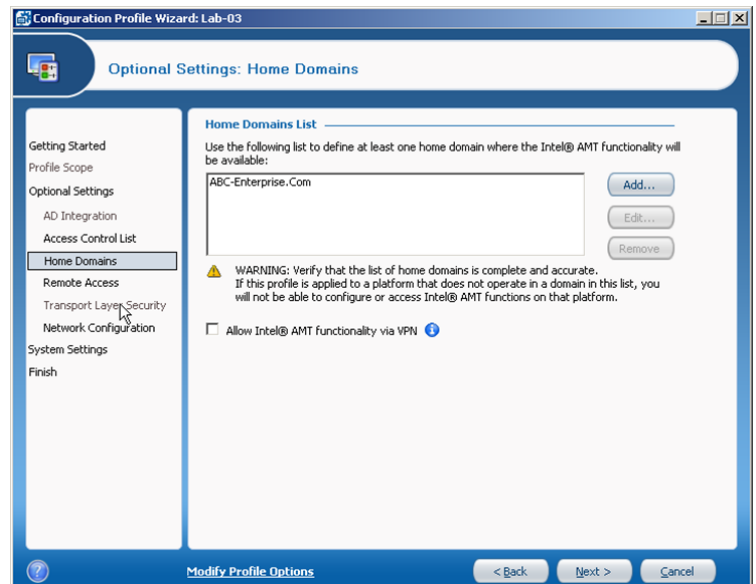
Configuration Profile Wizard: Lab-03

Optional Settings: Home Domains

Getting Started
Profile Scope
Optional Settings
AD Integration
Access Control List
Home Domains
Remote Access
Transport Layer Security
Network Configuration
System Settings
Finish

Home Domains List

Use the following list to define at least one home domain where the Intel® AMT functionality will be available:

ABC-Enterprise.Com

Add...
Edit...
Remove

WARNING: Verify that the list of home domains is complete and accurate. If this profile is applied to a platform that does not operate in a domain in this list, you will not be able to configure or access Intel® AMT functions on that platform.

Allow Intel® AMT functionality via VPN

Modify Profile Options

< Back
Next >
Cancel